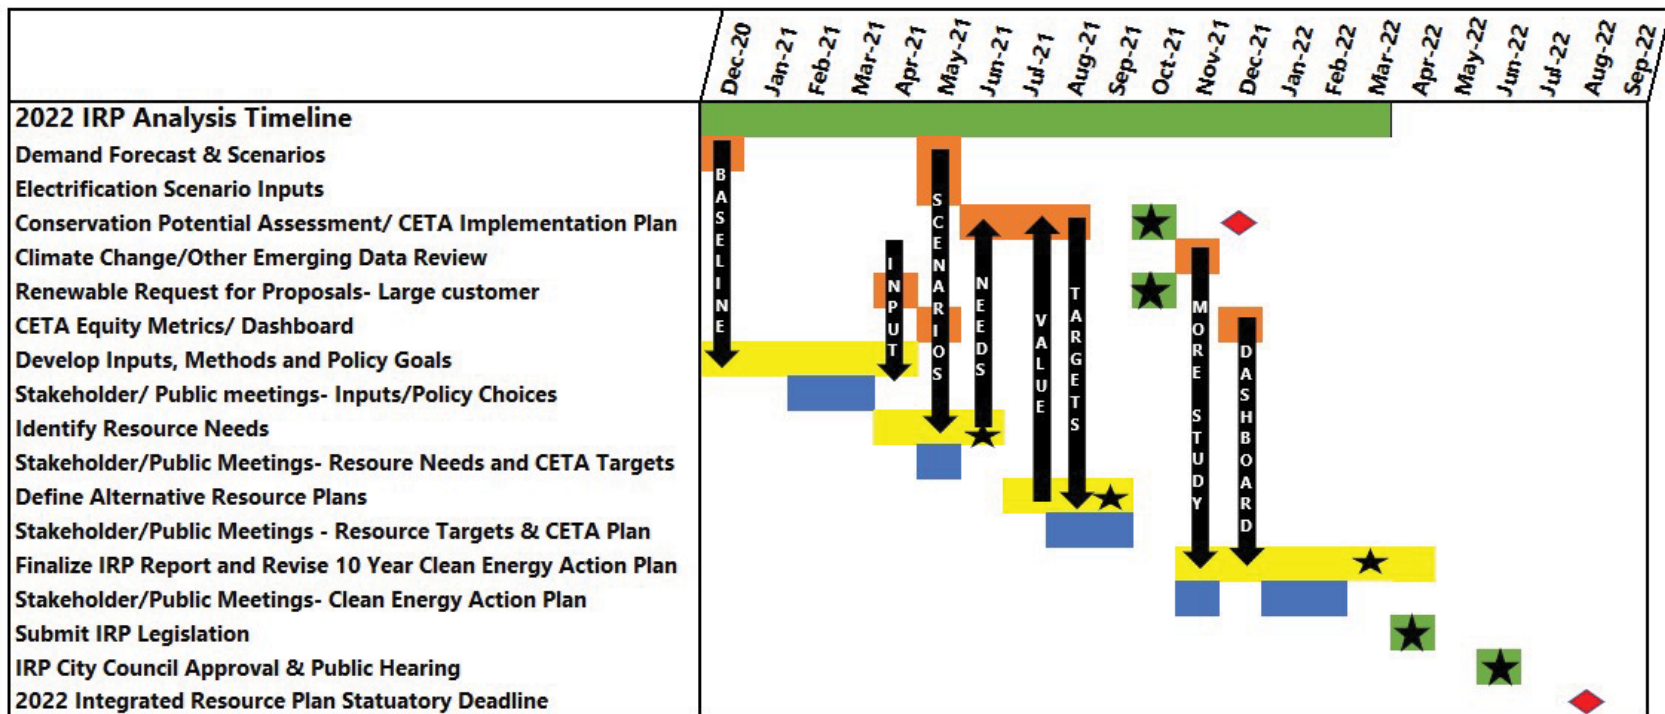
| | Dec-20 | Jan-21 | Feb-21 | Mar-21 | Apr-21 | May-21 | Jun-21 | Jul-21 | Aug-21 | Sep-21 | Oct-21 | Nov-21 | Dec-21 | Jan-22 | Feb-22 | Mar-22 | Apr-22 | May-22 | Jun-22 | Jul-22 | Aug-22 | Sep-22 |
|---|---|---|---|---|---|---|---|---|---|---|---|---|---|---|---|---|---|---|---|---|---|---|
| 2022 IRP Analysis Timeline | | | | | | | | | | | | | | | | | | | | | | |
| Demand Forecast & Scenarios | | | | | | | | | | | | | | | | | | | | | | |
| Electrification Scenario Inputs | | | | | | | | | | | | | | | | | | | | | | |
| Conservation Potential Assessment/ CETA Implementation Plan | | | | | | | | | | | | | | | | | | | | | | |
| Climate Change/Other Emerging Data Review | | | | | | | | | | | | | | | | | | | | | | |
| Renewable Request for Proposals- Large customer | | | | | | | | | | | | | | | | | | | | | | |
| CETA Equity Metrics/ Dashboard | | | | | | | | | | | | | | | | | | | | | | |
| Develop Inputs, Methods and Policy Goals | | | | | | | | | | | | | | | | | | | | | | |
| Stakeholder/ Public meetings- Inputs/Policy Choices | | | | | | | | | | | | | | | | | | | | | | |
| Identify Resource Needs | | | | | | | | | | | | | | | | | | | | | | |
| Stakeholder/Public Meetings- Resoure Needs and CETA Targets | | | | | | | | | | | | | | | | | | | | | | |
| Define Alternative Resource Plans | | | | | | | | | | | | | | | | | | | | | | |
| Stakeholder/Public Meetings - Resource Targets & CETA Plan | | | | | | | | | | | | | | | | | | | | | | |
| Finalize IRP Report and Revise 10 Year Clean Energy Action Plan | | | | | | | | | | | | | | | | | | | | | | |
| Stakeholder/Public Meetings- Clean Energy Action Plan | | | | | | | | | | | | | | | | | | | | | | |
| Submit IRP Legislation | | | | | | | | | | | | | | | | | | | | | | |
| IRP City Council Approval & Public Hearing | | | | | | | | | | | | | | | | | | | | | | |
| 2022 Integrated Resource Plan Statuatory Deadline | | | | | | | | | | | | | | | | | | | | | | |

BASELINE

INPUT

SCENARIOS

NEEDS

VALUE

TARGETS

MORE STUDY

DASHBOARD